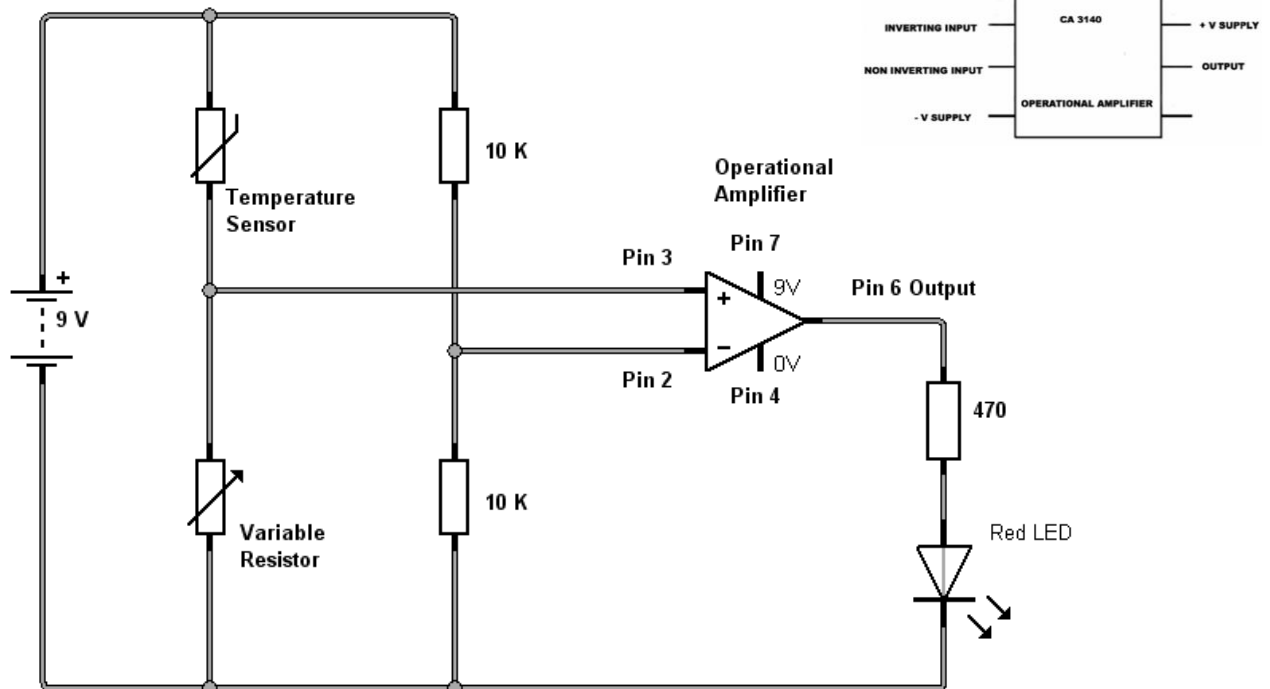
INVERTING INPUT
CA 3140
+ V SUPPLY
NON INVERTING INPUT
OUTPUT
OPERATIONAL AMPLIFIER
- V SUPPLY

10 K
Temperature Sensor
Operational Amplifier
Pin 7
Pin 3
+
9V
Pin 6 Output
+
9 V
–
0V
Pin 2
Pin 4
470
10 K
Variable Resistor
Red LED